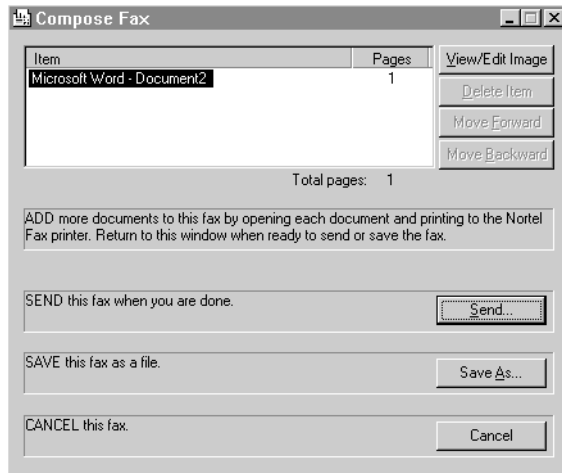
Compose Fax

| Item | Pages |
|---|---|
| Microsoft Word - Document2 | 1 |

View/Edit Image
Delete Item
Move Forward
Move Backward

Total pages: 1

ADD more documents to this fax by opening each document and printing to the Nortel Fax printer. Return to this window when ready to send or save the fax.

SEND this fax when you are done.
Send...

SAVE this fax as a file.
Save As...

CANCEL this fax.
Cancel